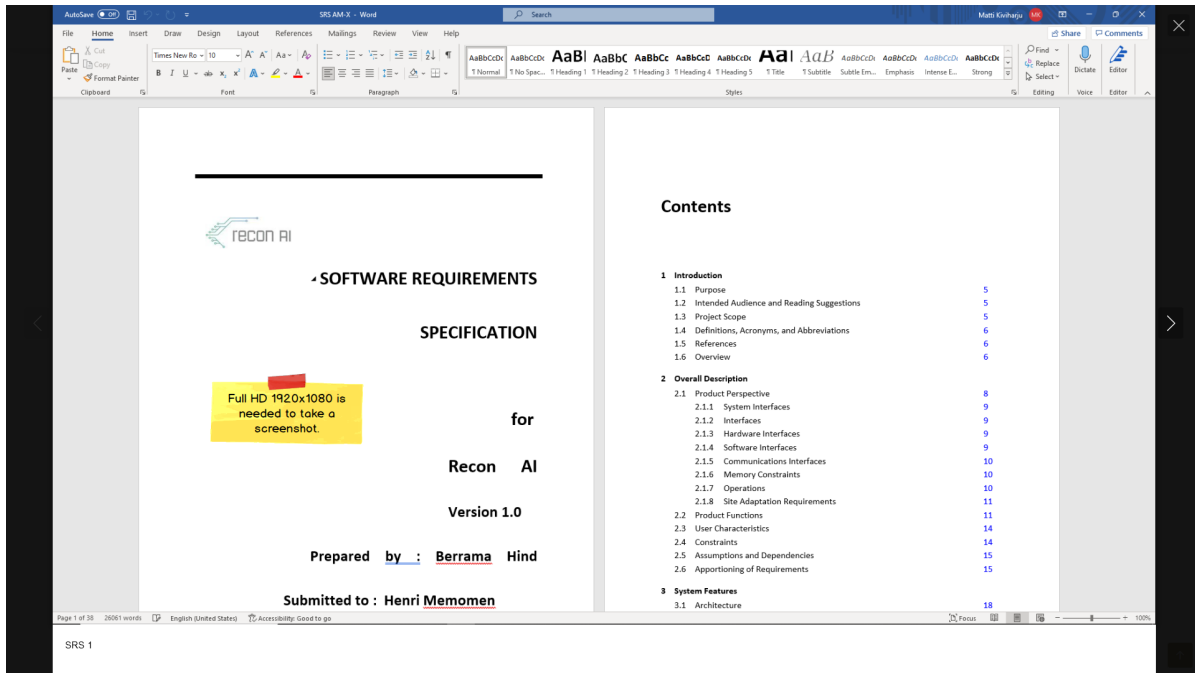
AutoSave Off SRS AM-X - Word Search Matti Kiviharju MK

File Home Insert Draw Design Layout References Mailings Review View Help Share Comments

Cut Copy Paste Format Painter Clipboard

Times New Ro 10 Font

Paragraph

AaBbCcDc ¶ Normal AaBbCcDc ¶ No Spac... AaBl ¶ Heading 1 AaBbC ¶ Heading 2 AaBbCc ¶ Heading 3 AaBbCcD ¶ Heading 4 AaBbCcDc ¶ Heading 5 AaI ¶ Title AaB ¶ Subtitle AaBbCcDc Subtle Em... AaBbCcDc Emphasis AaBbCcDc Intense E... AaBbCcDc Strong Styles

Find Replace Select Editing Dictate Voice Editor Editor

recon AI

SOFTWARE REQUIREMENTS

SPECIFICATION

Full HD 1920x1080 is needed to take a screenshot.

for

Recon AI

Version 1.0

Prepared by : Berrama Hind

Submitted to : Henri Memomen

Contents

| 1 | Introduction | |
|---|---|---|
| 1.1 | Purpose | 5 |
| 1.2 | Intended Audience and Reading Suggestions | 5 |
| 1.3 | Project Scope | 5 |
| 1.4 | Definitions, Acronyms, and Abbreviations | 6 |
| 1.5 | References | 6 |
| 1.6 | Overview | 6 |
| 2 | Overall Description | |
| 2.1 | Product Perspective | 8 |
| 2.1.1 | System Interfaces | 9 |
| 2.1.2 | Interfaces | 9 |
| 2.1.3 | Hardware Interfaces | 9 |
| 2.1.4 | Software Interfaces | 9 |
| 2.1.5 | Communications Interfaces | 10 |
| 2.1.6 | Memory Constraints | 10 |
| 2.1.7 | Operations | 10 |
| 2.1.8 | Site Adaptation Requirements | 11 |
| 2.2 | Product Functions | 11 |
| 2.3 | User Characteristics | 14 |
| 2.4 | Constraints | 14 |
| 2.5 | Assumptions and Dependencies | 15 |
| 2.6 | Apportioning of Requirements | 15 |
| 3 | System Features | |
| 3.1 | Architecture | 18 |

Page 1 of 38 26061 words English (United States) Accessibility: Good to go Focus 100%

SRS 1